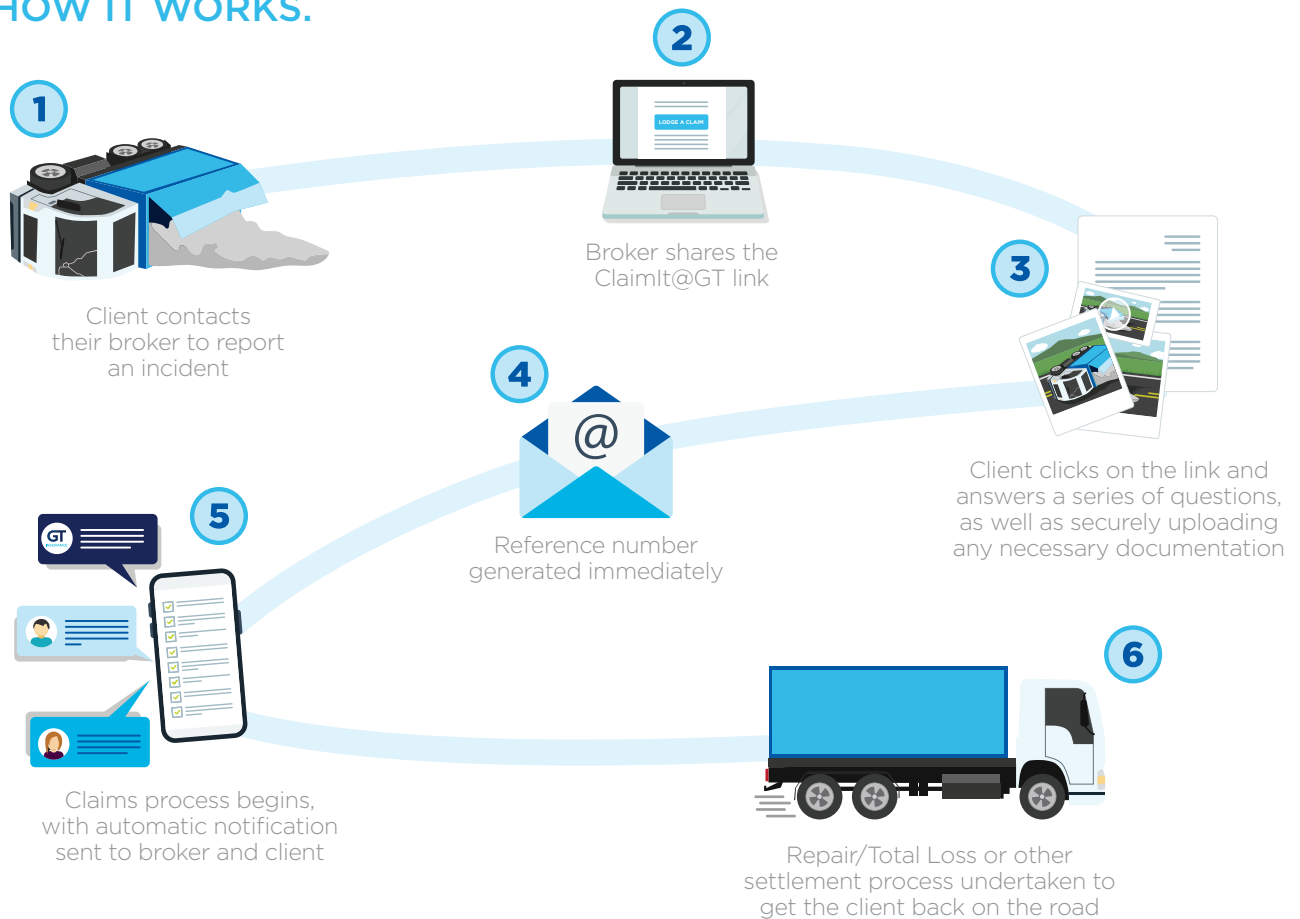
HOW IT WORKS.

1

Client contacts their broker to report an incident

2

LODGE A CLAIM

Broker shares the ClaimIt@GT link

3

Client clicks on the link and answers a series of questions, as well as securely uploading any necessary documentation

4

@

Reference number generated immediately

5

GT

Claims process begins, with automatic notification sent to broker and client

6

Repair/Total Loss or other settlement process undertaken to get the client back on the road